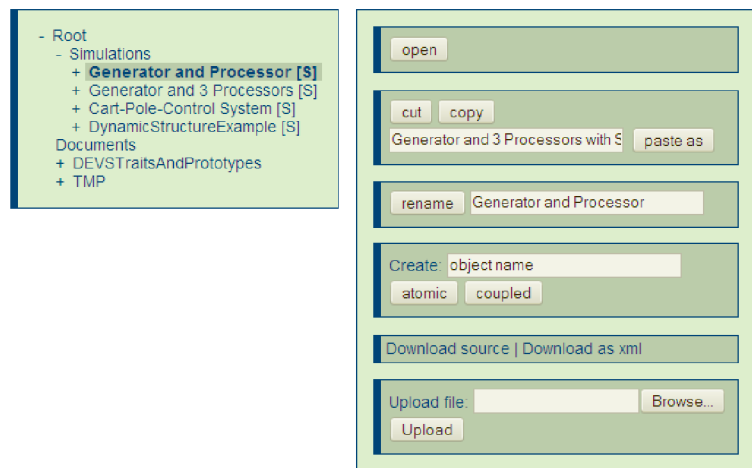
- Root
- Simulations
+ Generator and Processor [S]
+ Generator and 3 Processors [S]
+ Cart-Pole-Control System [S]
+ DynamicStructureExample [S]
Documents
+ DEVSTraitsAndPrototypes
+ TMP

open

cut copy
Generator and 3 Processors with S paste as

rename Generator and Processor

Create: object name
atomic coupled

Download source | Download as xml

Upload file: Browse...
Upload